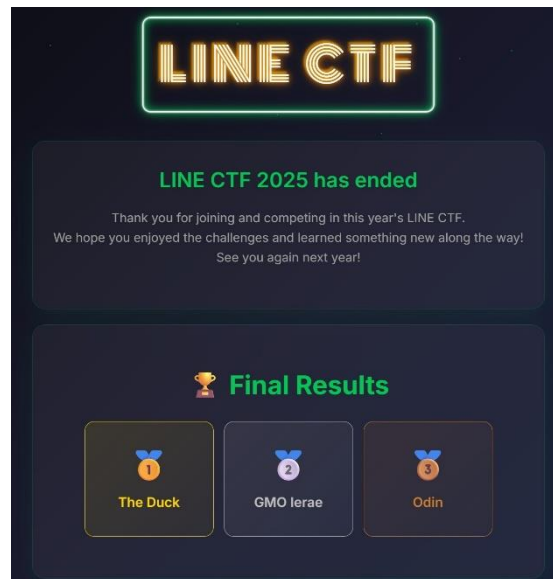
LINE CTF

LINE CTF 2025 has ended

Thank you for joining and competing in this year's LINE CTF.
We hope you enjoyed the challenges and learned something new along the way!
See you again next year!

🏆 Final Results

1
The Duck

2
GMO Ierae

3
Odin